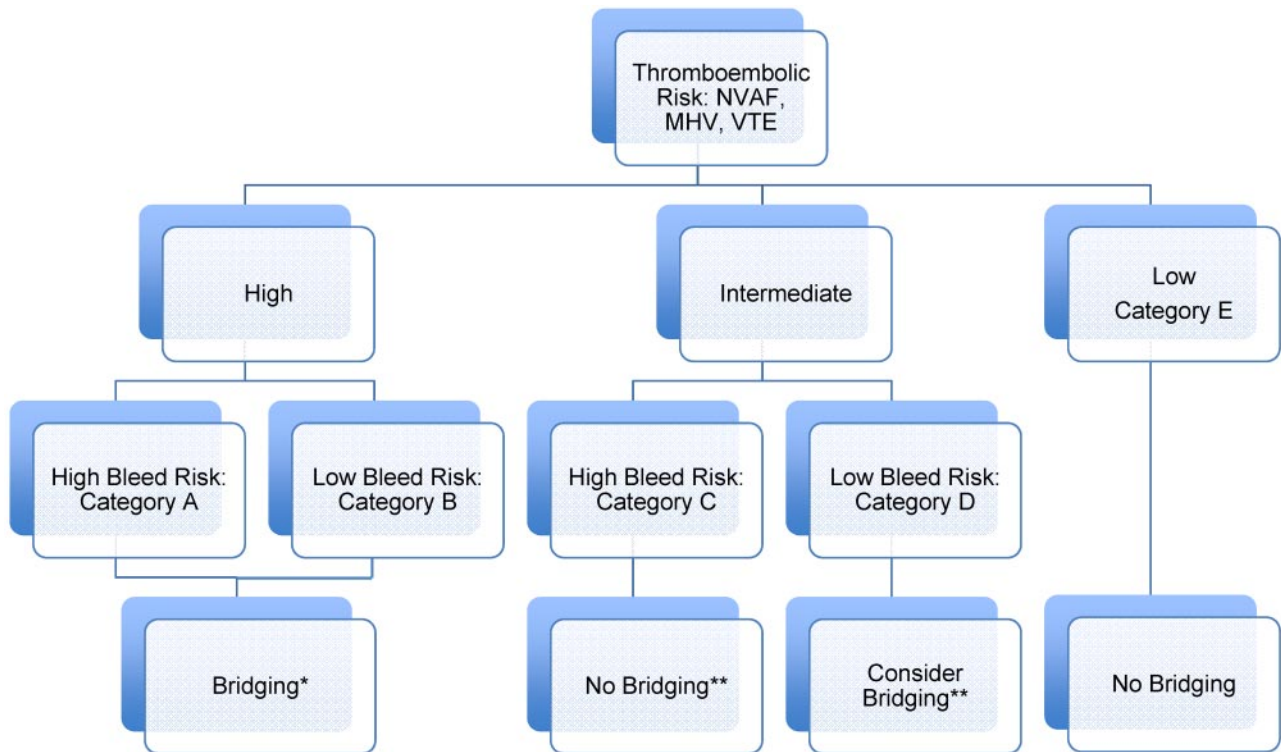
Thromboembolic Risk: NVAF, MHV, VTE

High

Intermediate

Low
Category E

High Bleed Risk: Category A

Low Bleed Risk: Category B

High Bleed Risk: Category C

Low Bleed Risk: Category D

Bridging*

No Bridging**

Consider Bridging**

No Bridging